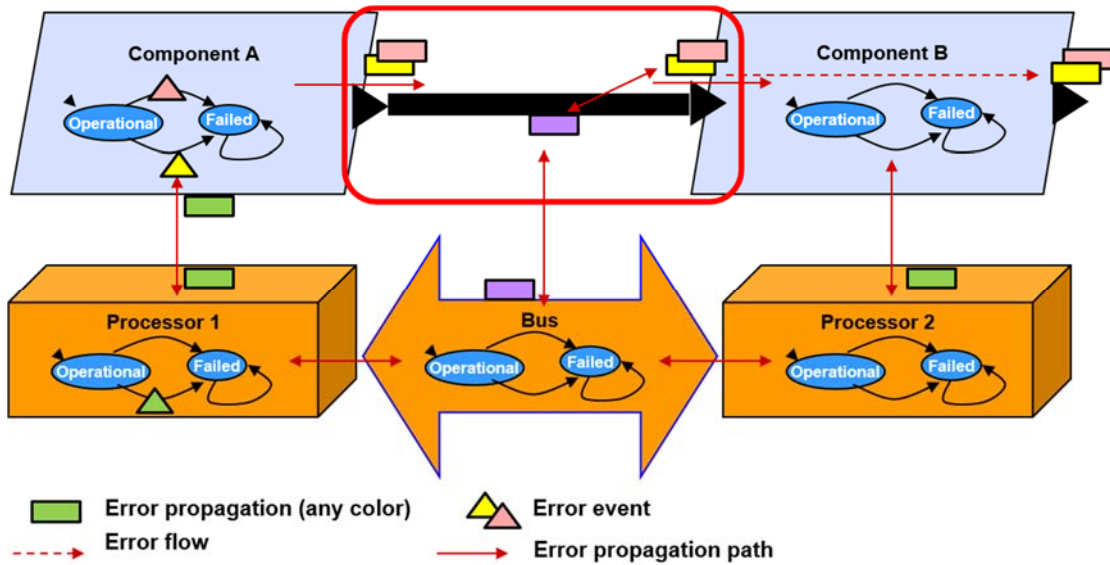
Component A

Operational

Failed

Component B

Operational

Failed

Processor 1

Operational

Failed

Bus

Operational

Failed

Processor 2

Operational

Failed

Error propagation (any color)

Error event

Error flow

Error propagation path